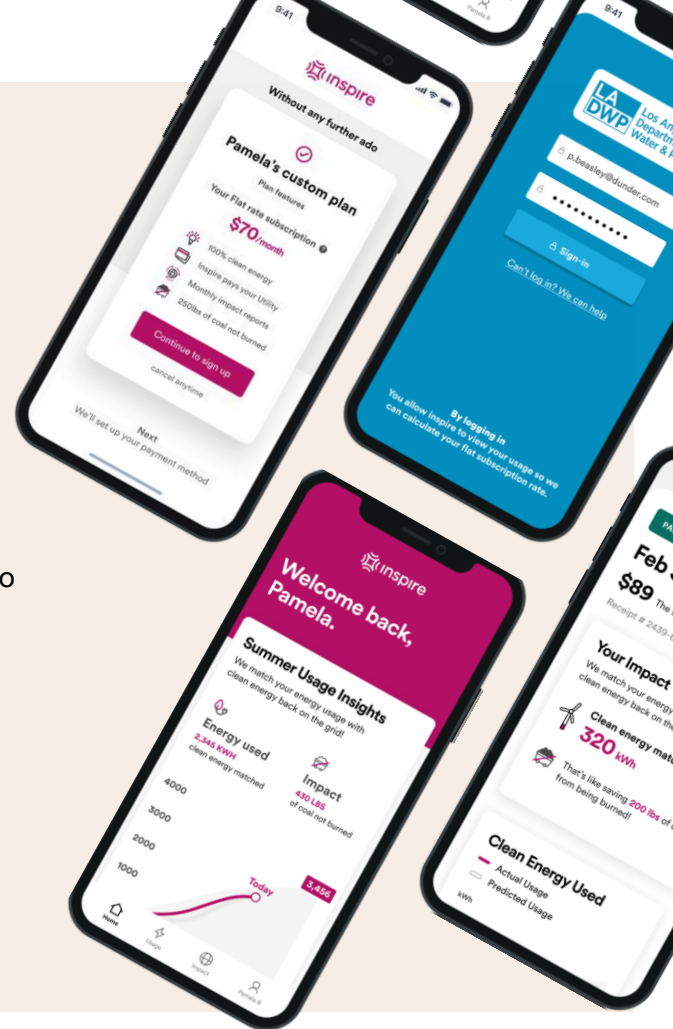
9:41

inspire

Without any further ado

Pamela's custom plan

Plan features

Your Flat rate subscription

$70/month

100% clean energy

Inspire pays your Utility

Monthly impact reports

250lbs of coal not burned

Continue to sign up

cancel anytime

Next
We'll set up your payment method

Pamela S

9:41

LA DWP Los An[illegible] Departm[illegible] Water & P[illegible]

p.beasley@dunder.com

••••••••••

Sign-in

Can't log in? We can help

By logging in
You allow inspire to view your usage so we can calculate your flat subscription rate.

o

inspire

Welcome back, Pamela.

Summer Usage Insights

We match your energy usage with clean energy back on the grid!

Energy used
2,345 KWH
clean energy matched

Impact
430 LBS
of coal not burned

4000
3000
2000
1000

Today
3,456

Home
Usage
Impact
Pamela S

PA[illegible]

Feb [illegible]

$89 The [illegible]

Receipt # 2439-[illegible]

Your Impact

We match your energy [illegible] clean energy back on the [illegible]

Clean energy mat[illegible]

320 kWh

That's like saving 200 lbs of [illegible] from being burned!

Clean Energy Used

Actual Usage
Predicted Usage

kWh